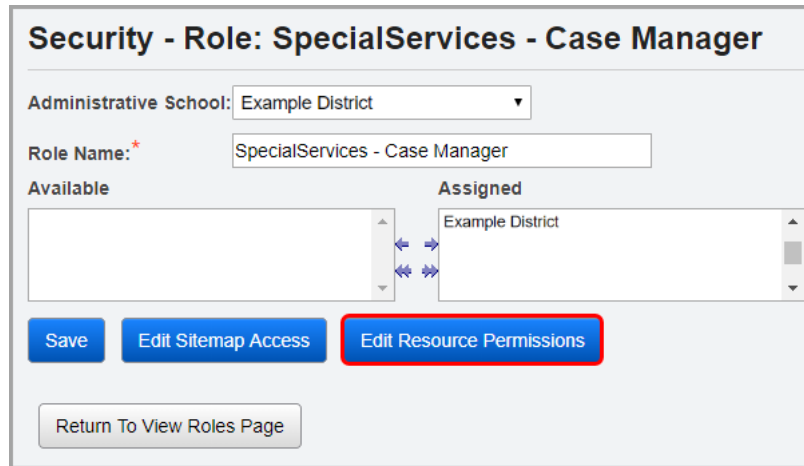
Security - Role: SpecialServices - Case Manager

Administrative School: Example District

Role Name:* SpecialServices - Case Manager

Available

Assigned

Example District

Save Edit Sitemap Access Edit Resource Permissions

Return To View Roles Page